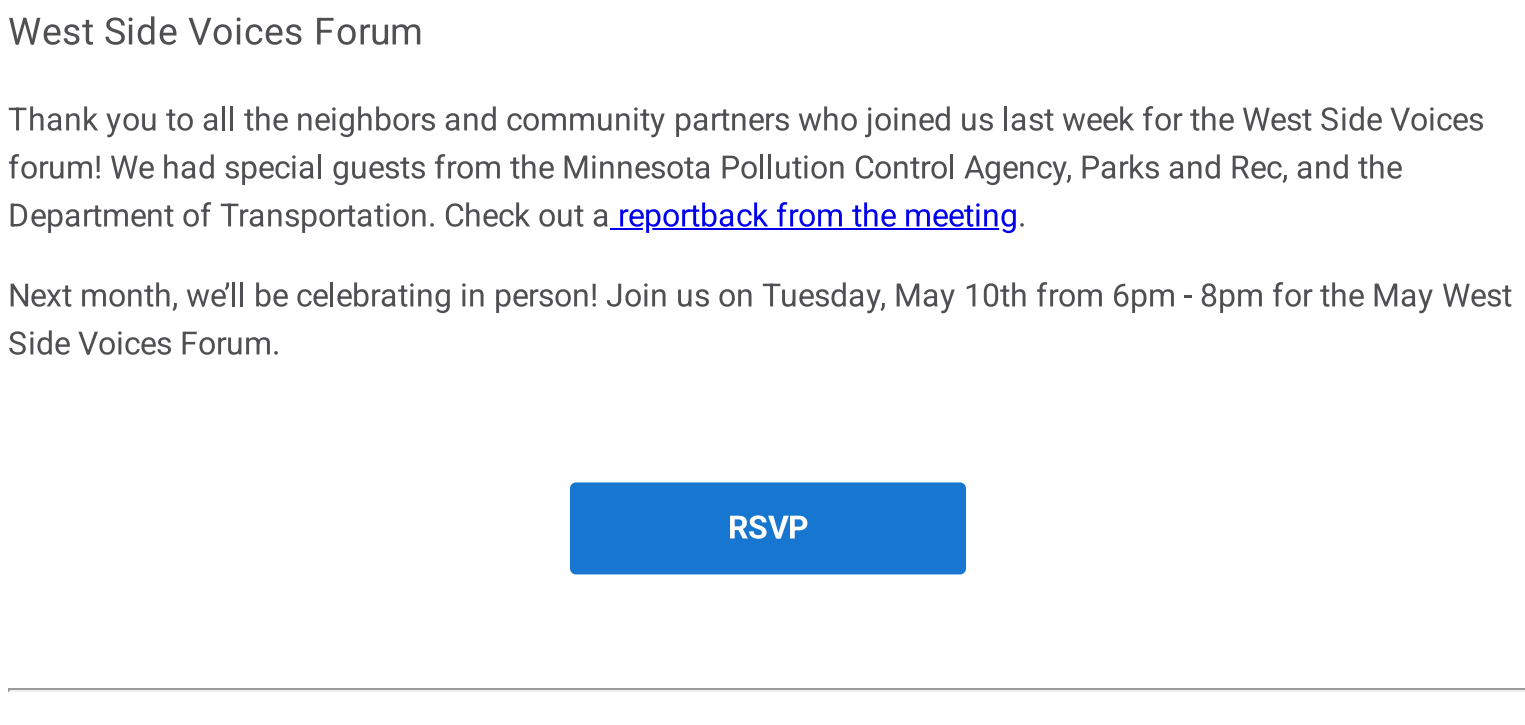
West Side Voices Forum

Thank you to all the neighbors and community partners who joined us last week for the West Side Voices forum! We had special guests from the Minnesota Pollution Control Agency, Parks and Rec, and the Department of Transportation. Check out a reportback from the meeting.

Next month, we'll be celebrating in person! Join us on Tuesday, May 10th from 6pm - 8pm for the May West Side Voices Forum.

RSVP